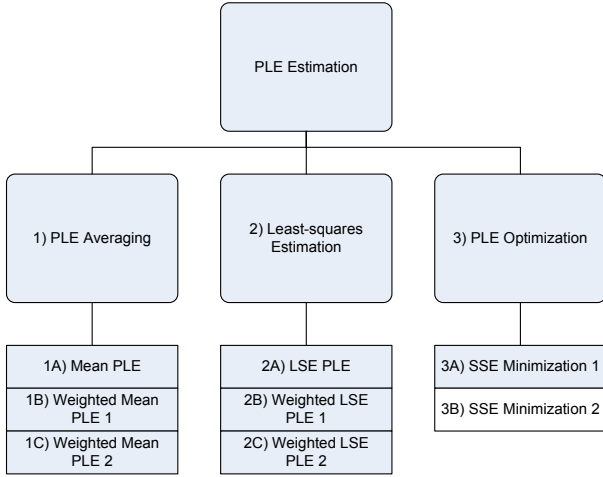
PLE Estimation

1) PLE Averaging

2) Least-squares Estimation

3) PLE Optimization

1A) Mean PLE

1B) Weighted Mean PLE 1

1C) Weighted Mean PLE 2

2A) LSE PLE

2B) Weighted LSE PLE 1

2C) Weighted LSE PLE 2

3A) SSE Minimization 1

3B) SSE Minimization 2